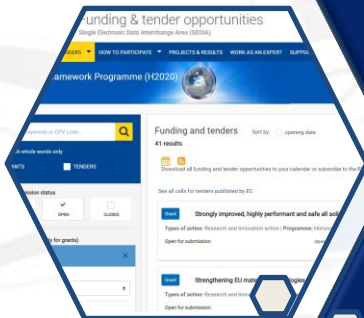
funding & tender opportunities
Single Electronic Data Interchange Area (SEDIA)

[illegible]DERS ▼ HOW TO PARTICIPATE ▼ PROJECTS & RESULTS WORK AS AN EXPERT SUPPO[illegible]

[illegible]amework Programme (H2020)

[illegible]eywords or CFV code...

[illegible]h whole words only

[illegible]MITS TENDERS

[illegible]ission status

OPEN CLOSED

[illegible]y for grants)

Funding and tenders
41 results
Sort by: opening date

Download all funding and tender opportunities to your calendar or subscribe to the R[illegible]

See all calls for tenders published by EC

Grant
Strongly improved, highly performant and safe all sol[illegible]
Types of action: Research and Innovation action | Programme: Horiz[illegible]
Open for submission

Grant
Strengthening EU mate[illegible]gies
Types of action: Research and Inno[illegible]
Open for submission